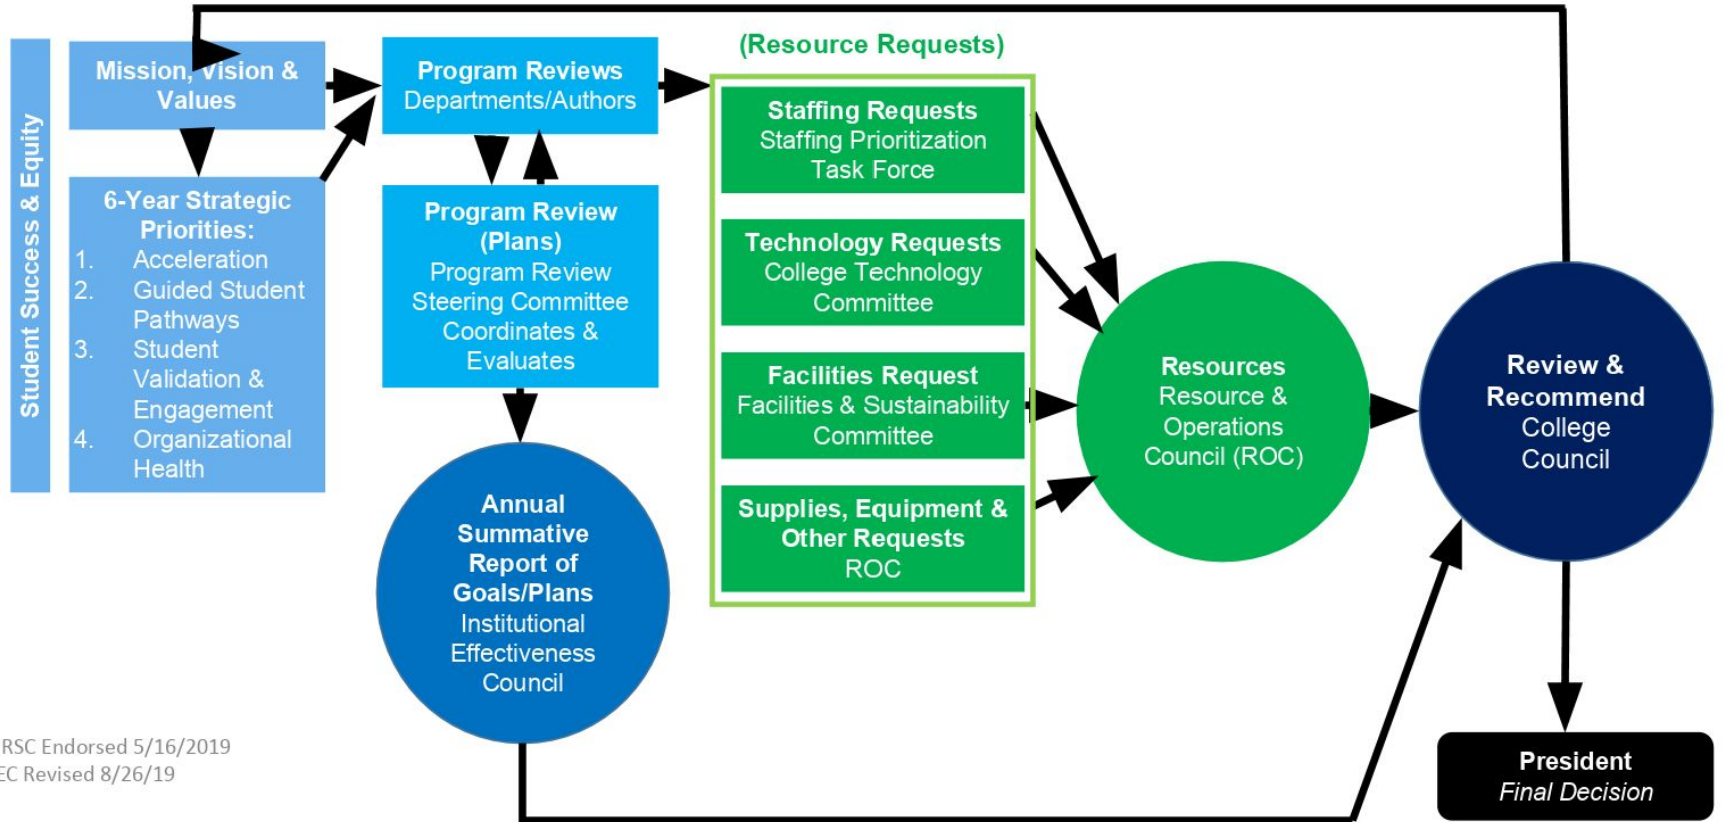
Student Success & Equity

Mission, Vision & Values

6-Year Strategic Priorities:
1. Acceleration
2. Guided Student Pathways
3. Student Validation & Engagement
4. Organizational Health

Program Reviews
Departments/Authors

Program Review (Plans)
Program Review Steering Committee Coordinates & Evaluates

Annual Summative Report of Goals/Plans
Institutional Effectiveness Council

(Resource Requests)

Staffing Requests
Staffing Prioritization Task Force

Technology Requests
College Technology Committee

Facilities Request
Facilities & Sustainability Committee

Supplies, Equipment & Other Requests
ROC

Resources
Resource & Operations Council (ROC)

Review & Recommend
College Council

President
Final Decision

RSC Endorsed 5/16/2019
EC Revised 8/26/19